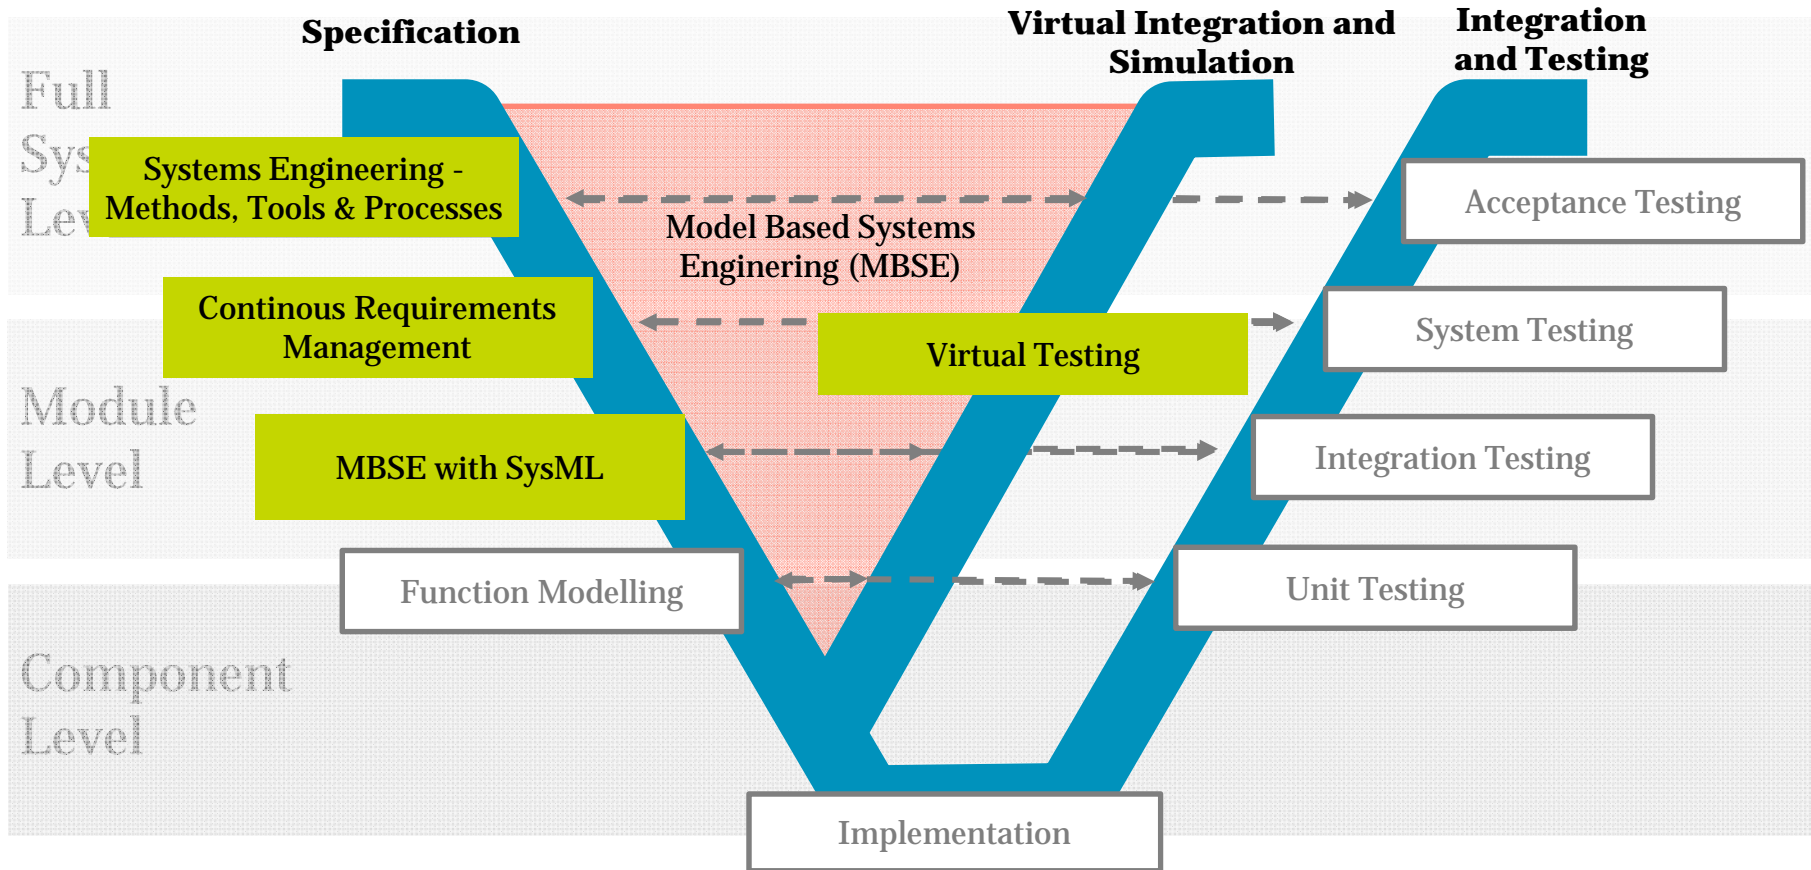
Specification

Virtual Integration and Simulation

Integration and Testing

Full Sys Lev

Systems Engineering - Methods, Tools & Processes

Model Based Systems Enginering (MBSE)

Acceptance Testing

Continous Requirements Management

Virtual Testing

System Testing

Module Level

MBSE with SysML

Integration Testing

Function Modelling

Unit Testing

Component Level

Implementation